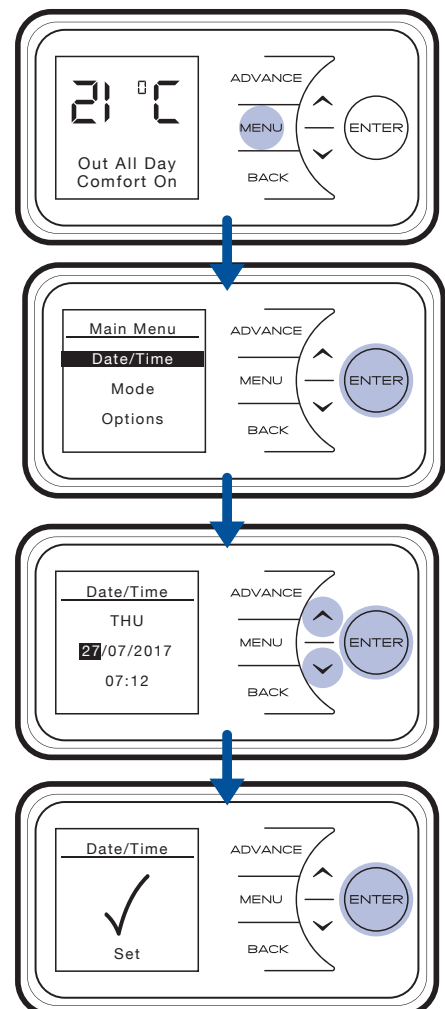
21 °C
Out All Day
Comfort On

ADVANCE
MENU
ENTER
BACK

Main Menu
Date/Time
Mode
Options

ADVANCE
MENU
ENTER
BACK

Date/Time
THU
27/07/2017
07:12

ADVANCE
MENU
ENTER
BACK

Date/Time
✓
Set

ADVANCE
MENU
ENTER
BACK